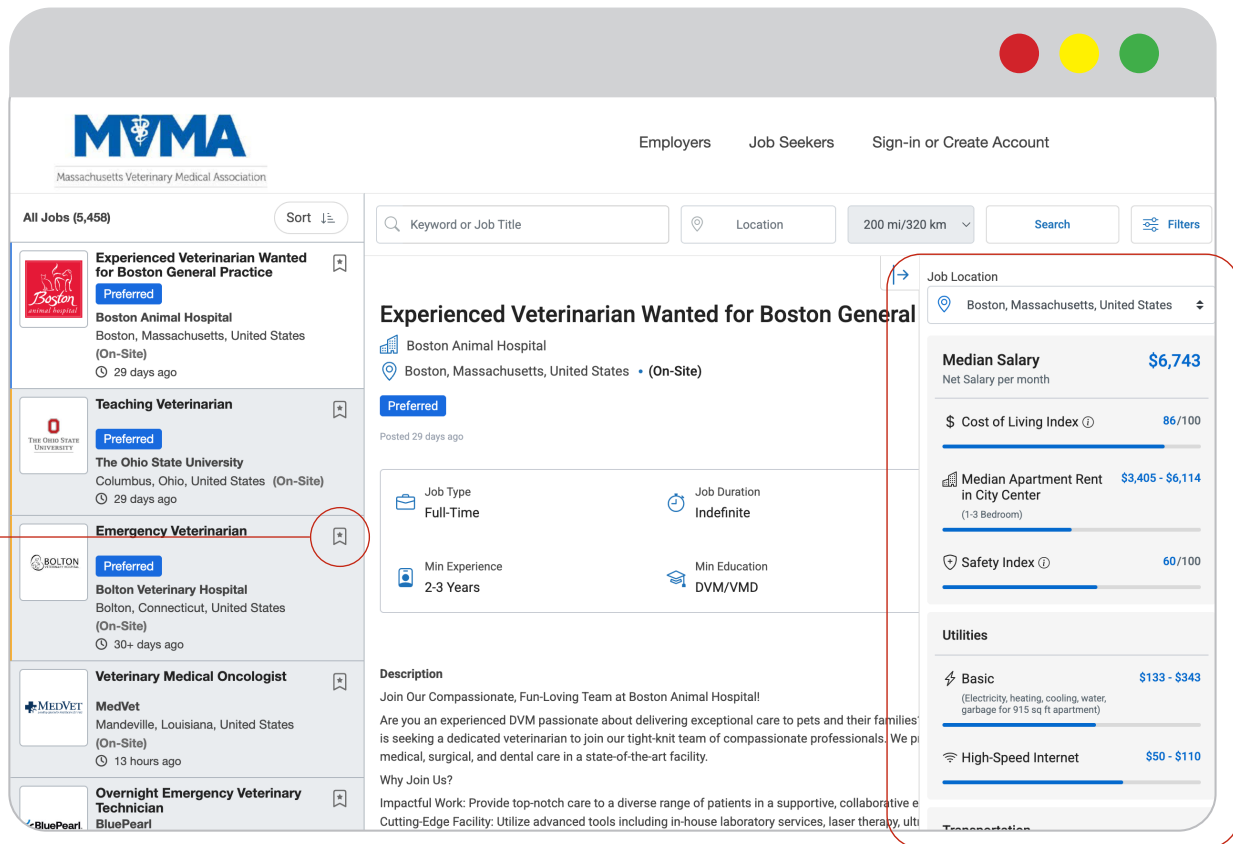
MVMA
Massachusetts Veterinary Medical Association

Employers Job Seekers Sign-in or Create Account

All Jobs (5,458) Sort

Keyword or Job Title | Location | 200 mi/320 km | Search | Filters

Experienced Veterinarian Wanted for Boston General Practice
Boston animal hospital
Preferred
Boston Animal Hospital
Boston, Massachusetts, United States
(On-Site)
29 days ago

Teaching Veterinarian
The Ohio State University
Preferred
The Ohio State University
Columbus, Ohio, United States (On-Site)
29 days ago

Emergency Veterinarian
BOLTON
Preferred
Bolton Veterinary Hospital
Bolton, Connecticut, United States
(On-Site)
30+ days ago

Veterinary Medical Oncologist
MEDVET
MedVet
Mandeville, Louisiana, United States
(On-Site)
13 hours ago

Overnight Emergency Veterinary Technician
BluePearl
BluePearl

Experienced Veterinarian Wanted for Boston General
Boston Animal Hospital
Boston, Massachusetts, United States • (On-Site)
Preferred
Posted 29 days ago

Job Type
Full-Time
Job Duration
Indefinite
Min Experience
2-3 Years
Min Education
DVM/VMD

Description
Join Our Compassionate, Fun-Loving Team at Boston Animal Hospital!
Are you an experienced DVM passionate about delivering exceptional care to pets and their families' is seeking a dedicated veterinarian to join our tight-knit team of compassionate professionals. We pr medical, surgical, and dental care in a state-of-the-art facility.
Why Join Us?
Impactful Work: Provide top-notch care to a diverse range of patients in a supportive, collaborative e
Cutting-Edge Facility: Utilize advanced tools including in-house laboratory services, laser therapy, ultr

Job Location
Boston, Massachusetts, United States

Median Salary $6,743
Net Salary per month
Cost of Living Index 86/100
Median Apartment Rent in City Center $3,405 - $6,114
(1-3 Bedroom)
Safety Index 60/100

Utilities
Basic $133 - $343
(Electricity, heating, cooling, water, garbage for 915 sq ft apartment)
High-Speed Internet $50 - $110
Transportation